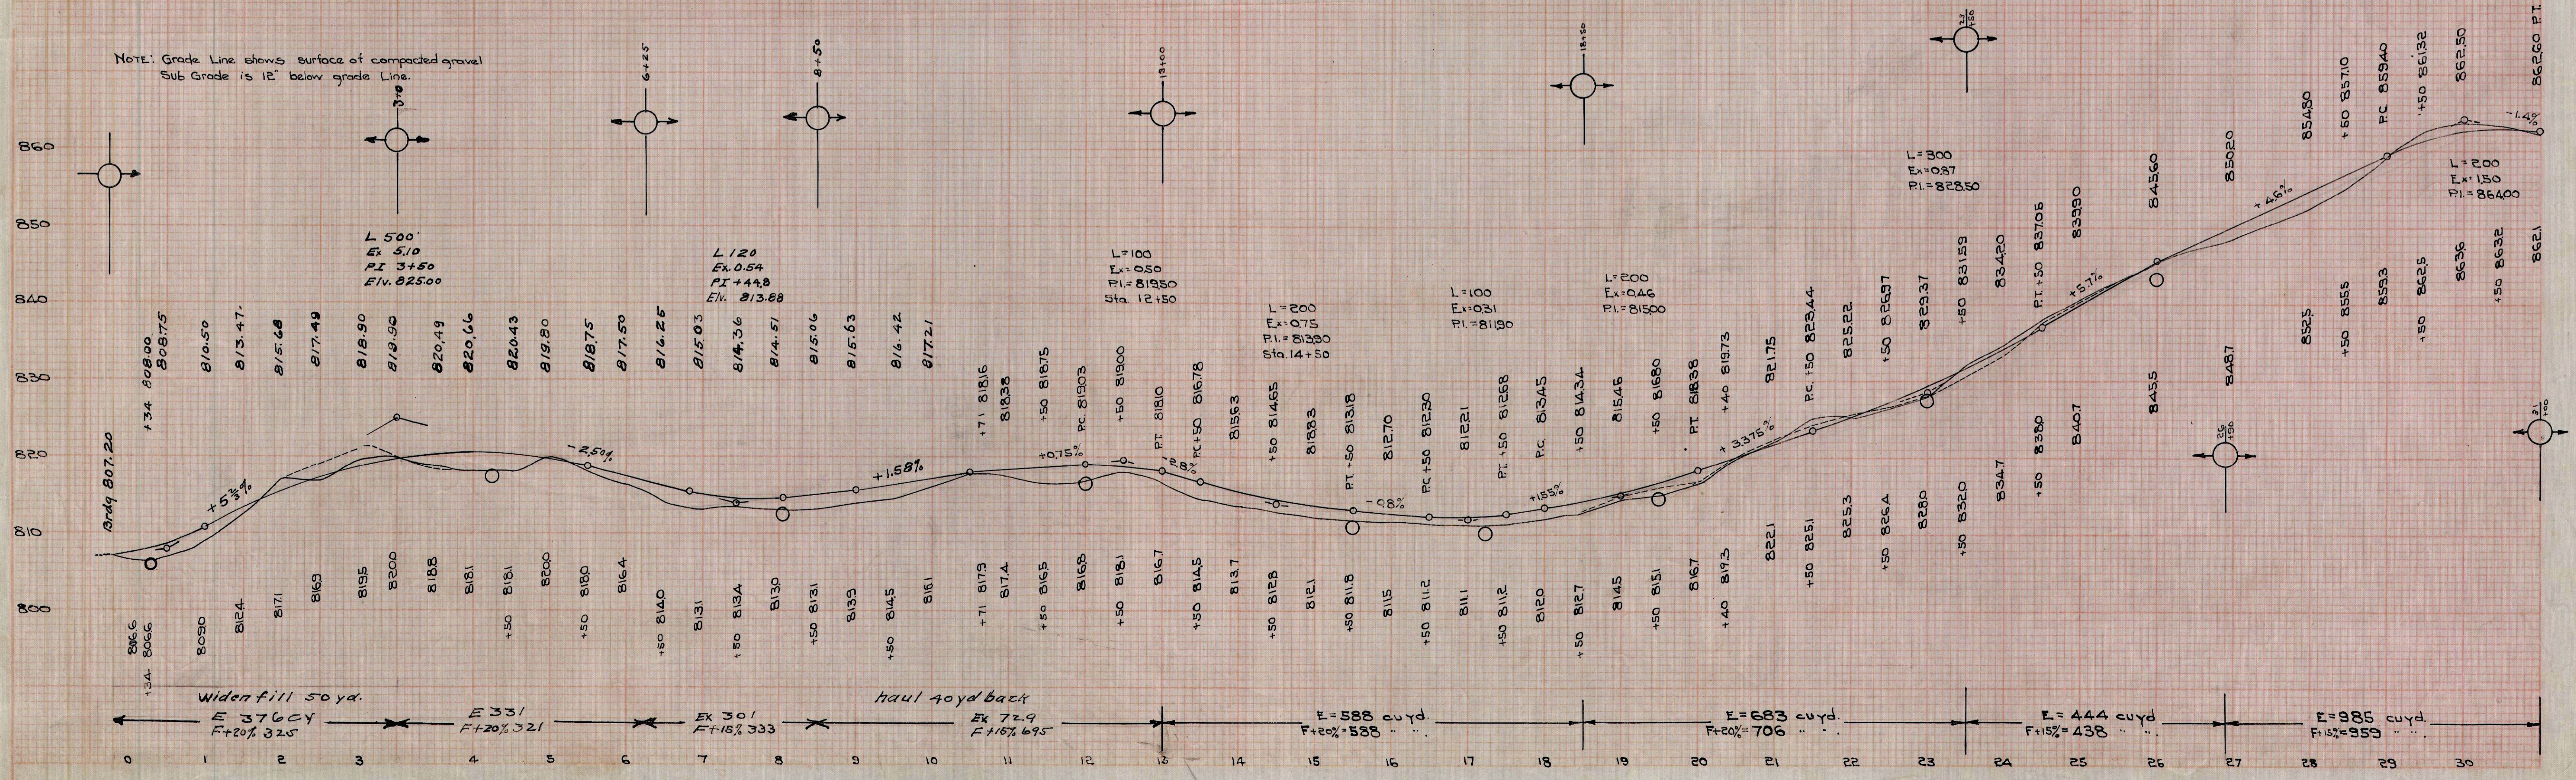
NOTE: Grade Line shows surface of compacted gravel
Sub Grade is 12" below grade Line.

860
850
840
830
820
810
800

3+70
6+25
8+50
13+00
18+50
23+50
27+50
30+00

L 500'
Ex 5.10
PI 3+50
Elv. 825.00

L 120
Ex 0.54
PI +44.8
Elv. 813.88

L=100
Ex=0.50
P.I.=819.50
Sta. 12+50

L=200
Ex=0.75
P.I.=813.30
Sta. 14+50

L=100
Ex=0.31
P.I.=811.90

L=200
Ex=0.46
P.I.=815.00

L=300
Ex=0.87
P.I.=828.50

L=200
Ex=1.50
P.I.=864.00

Brdg 807.20
+34 808.00
808.75
810.50
813.47
815.68
817.49
818.90
819.90
820.49
820.66
820.43
819.80
818.75
817.50
816.25
815.03
814.36
814.51
815.06
815.63
816.42
817.21
+71 818.16
818.38
+50 818.75
P.C. 819.03
+50 819.00
P.T. 818.10
P.C. +50 816.78
815.63
+50 814.65
813.83
P.T. +50 813.18
812.70
P.C. +50 812.30
812.21
P.I. +50 812.68
P.C. 813.45
+50 814.34
815.46
+50 816.80
P.T. 818.38
+40 819.73
821.75
P.C. +50 823.44
825.22
+50 826.97
828.97
+50 831.59
834.20
P.T. +50 837.06
839.90
843.60
850.20
854.80
+50 857.10
P.C. 859.40
+50 861.32
862.50
862.00 P.T.

+5 3/4%
-2.50%
+1.58%
+0.75%
-2.8%
-.98%
+1.85%
+3.375%
+5.7%
+4.6%
-1.4%

806.6
806.6
+34
809.0
812.4
817.1
816.9
819.5
820.0
818.8
818.1
+50 818.1
820.0
+50 818.0
816.4
+60 814.0
813.1
+50 813.4
813.0
+50 813.1
813.9
814.5
816.1
+71 817.9
817.4
+50 816.5
816.8
+50 818.1
816.7
+50 814.5
813.7
+50 812.8
812.1
+50 811.8
811.5
+50 811.2
811.1
+50 811.2
812.0
+50 812.7
814.5
+50 815.1
816.7
+40 819.3
822.1
+50 825.1
825.3
+50 826.4
828.0
+50 832.0
834.7
+50 838.0
840.7
845.5
848.7
852.5
+50 855.5
859.3
+50 862.5
863.6
+50 863.2
862.1

Widen fill 50 yd.
haul 40 yd back
E 376 CY
F+20% 325
E 331
F+20% 321
Ex 301
F+15% 333
Ex 72.9
F+15% 695
E=588 cu yd.
F+20%=588 " "
E=683 cu yd.
F+20%=706 " "
E=444 cu yd
F+15%=438 " "
E=985 cu yd.
F+15%=959 " "

0
1
2
3
4
5
6
7
8
9
10
11
12
13
14
15
16
17
18
19
20
21
22
23
24
25
26
27
28
29
30